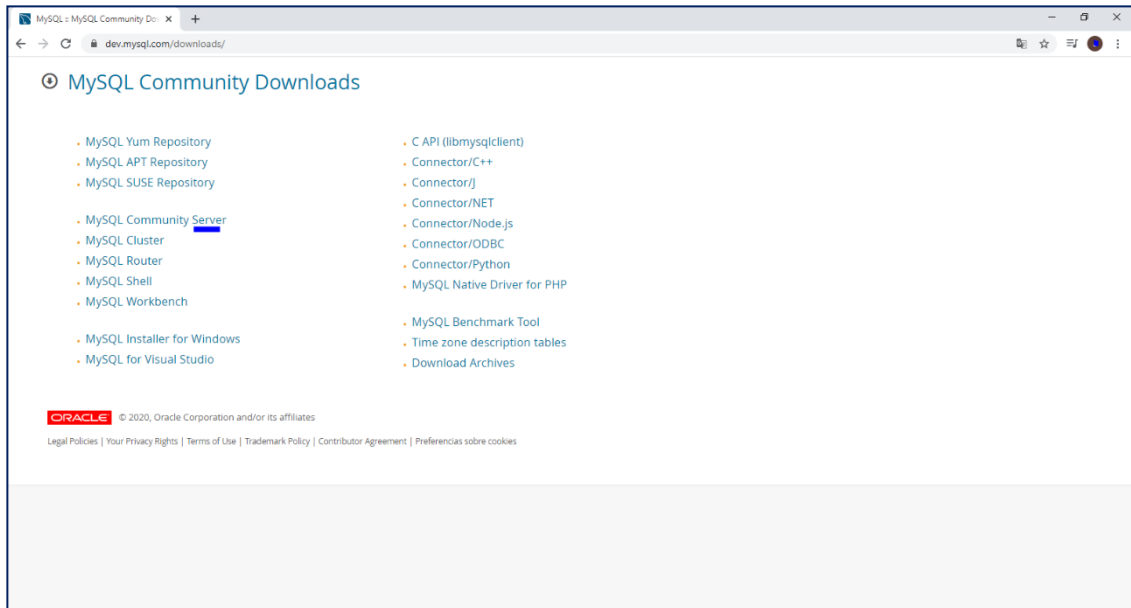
MySQL :: MySQL Community Do ×

dev.mysql.com/downloads/

MySQL Community Downloads

- MySQL Yum Repository
- MySQL APT Repository
- MySQL SUSE Repository

- MySQL Community Server
- MySQL Cluster
- MySQL Router
- MySQL Shell
- MySQL Workbench

- MySQL Installer for Windows
- MySQL for Visual Studio

- C API (libmysqlclient)
- Connector/C++
- Connector/J
- Connector/NET
- Connector/Node.js
- Connector/ODBC
- Connector/Python
- MySQL Native Driver for PHP

- MySQL Benchmark Tool
- Time zone description tables
- Download Archives

ORACLE © 2020, Oracle Corporation and/or its affiliates

Legal Policies | Your Privacy Rights | Terms of Use | Trademark Policy | Contributor Agreement | Preferencias sobre cookies